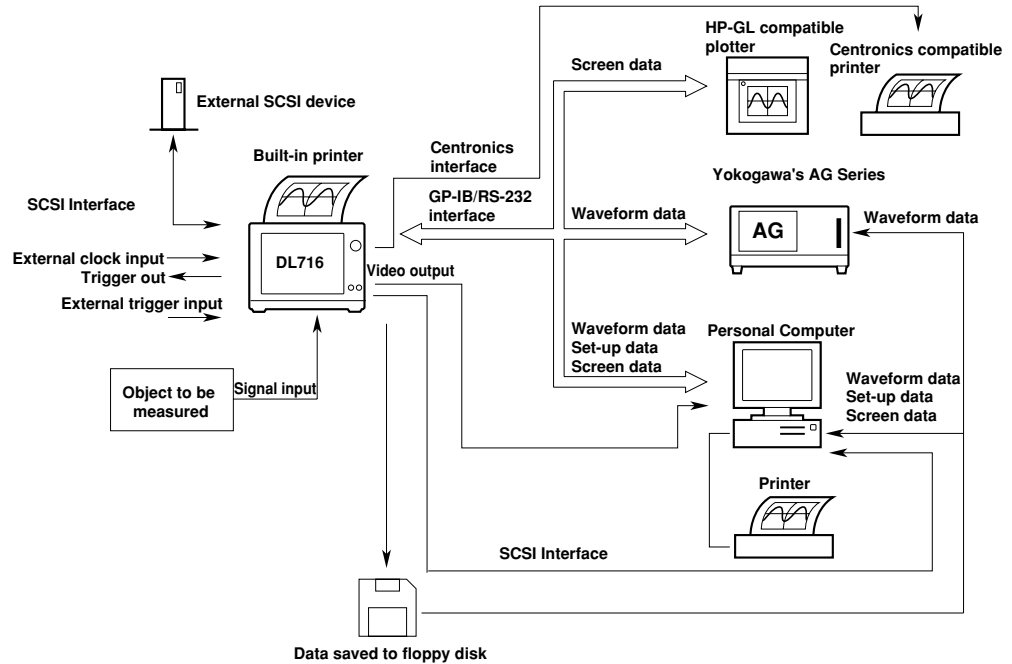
External SCSI device

Built-in printer

SCSI Interface

External clock input
Trigger out
External trigger input

DL716

Video output

Object to be measured

Signal input

Centronics interface

GP-IB/RS-232 interface

Screen data

HP-GL compatible plotter

Centronics compatible printer

Yokogawa's AG Series

Waveform data

AG

Waveform data

Waveform data
Set-up data
Screen data

Personal Computer

Waveform data
Set-up data
Screen data

Printer

SCSI Interface

Data saved to floppy disk